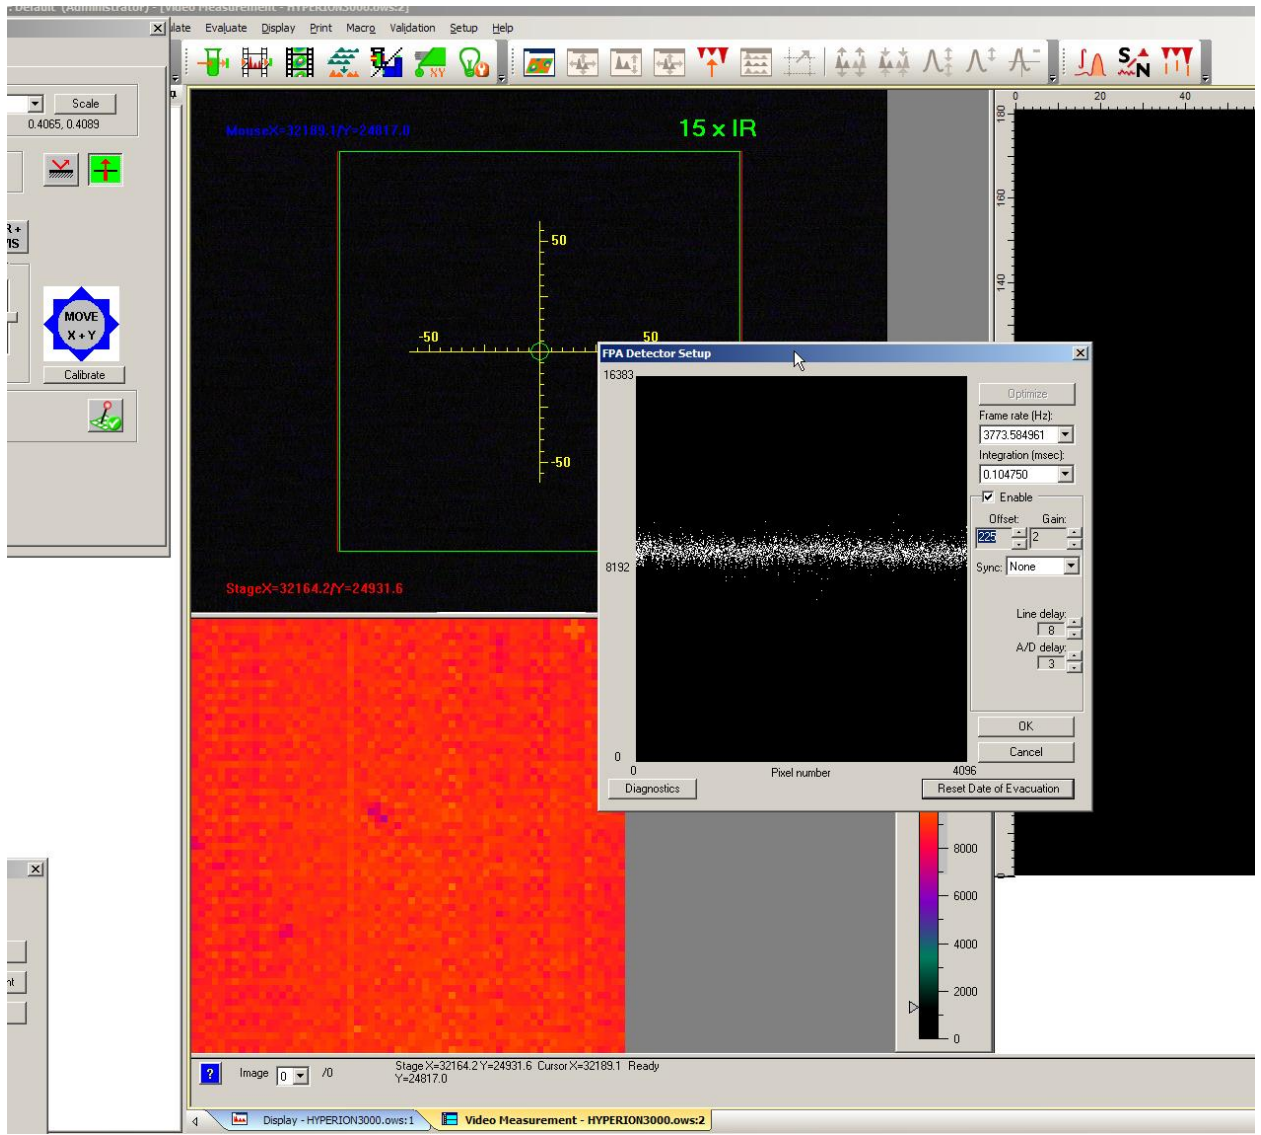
- Default (Administrator) - [Video Measurement - HYPERION3000.ows:2]
ulate Evaluate Display Print Macro Validation Setup Help

Scale
0.4065, 0.4089

R +
IS

MOVE
X + Y
Calibrate

MouseX=32189.1/Y=24817.0
15 x IR
50
-50
50
-50
StageX=32164.2/Y=24931.6

0
20
40
180
160
140

FPA Detector Setup
16383
8192
0
0
Pixel number
4096
Optimize
Frame rate (Hz):
3773.584961
Integration (msec):
0.104750
Enable
Offset:
Gain:
225
2
Sync:
None
Line delay:
8
A/D delay:
3
OK
Cancel
Diagnostics
Reset Date of Evacuation

8000
6000
4000
2000
0

?
Image
0
/0
Stage X=32164.2 Y=24931.6 Cursor X=32189.1 Ready
Y=24817.0

Display - HYPERION3000.ows:1
Video Measurement - HYPERION3000.ows:2